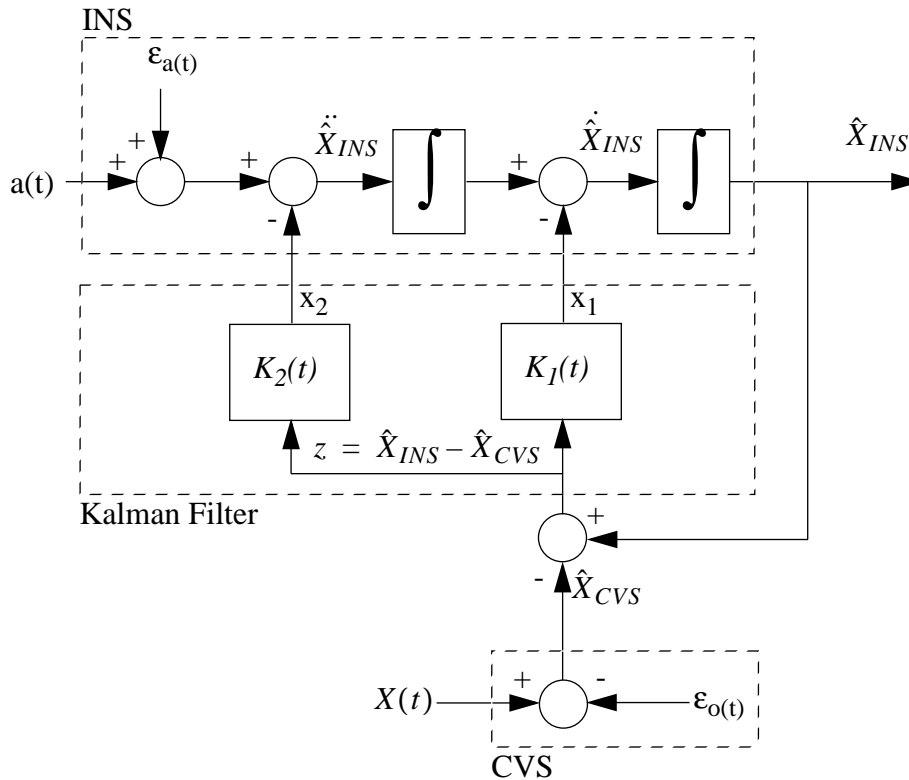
INS

$\varepsilon_{a(t)}$

+

+

a(t)

+

$\ddot{\hat{X}}_{INS}$

$\int$

+

$\dot{\hat{X}}_{INS}$

$\int$

$\hat{X}_{INS}$

-

-

$x_2$

$x_1$

$K_2(t)$

$K_1(t)$

$z = \hat{X}_{INS} - \hat{X}_{CVS}$

Kalman Filter

+

-

$\hat{X}_{CVS}$

$X(t)$

+

-

$\varepsilon_{o(t)}$

CVS